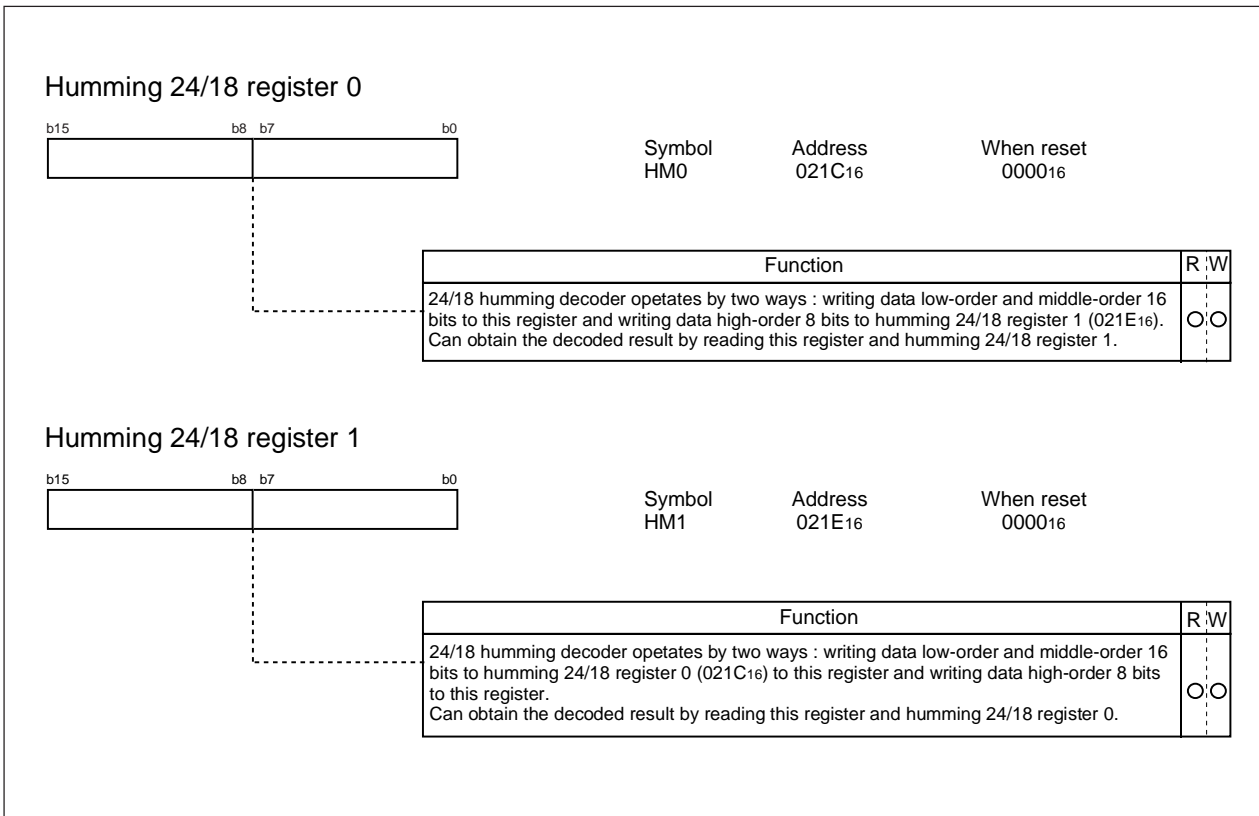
Humming 24/18 register 0

b15 b8 b7 b0

| Symbol | Address | When reset |
|---|---|---|
| HM0 | $021C_{16}$ | $0000_{16}$ |

| Function | R | W |
|---|---|---|
| 24/18 humming decoder opetates by two ways : writing data low-order and middle-order 16 bits to this register and writing data high-order 8 bits to humming 24/18 register 1 ($021E_{16}$). Can obtain the decoded result by reading this register and humming 24/18 register 1. | O | O |

Humming 24/18 register 1

b15 b8 b7 b0

| Symbol | Address | When reset |
|---|---|---|
| HM1 | $021E_{16}$ | $0000_{16}$ |

| Function | R | W |
|---|---|---|
| 24/18 humming decoder opetates by two ways : writing data low-order and middle-order 16 bits to humming 24/18 register 0 ($021C_{16}$) to this register and writing data high-order 8 bits to this register. Can obtain the decoded result by reading this register and humming 24/18 register 0. | O | O |